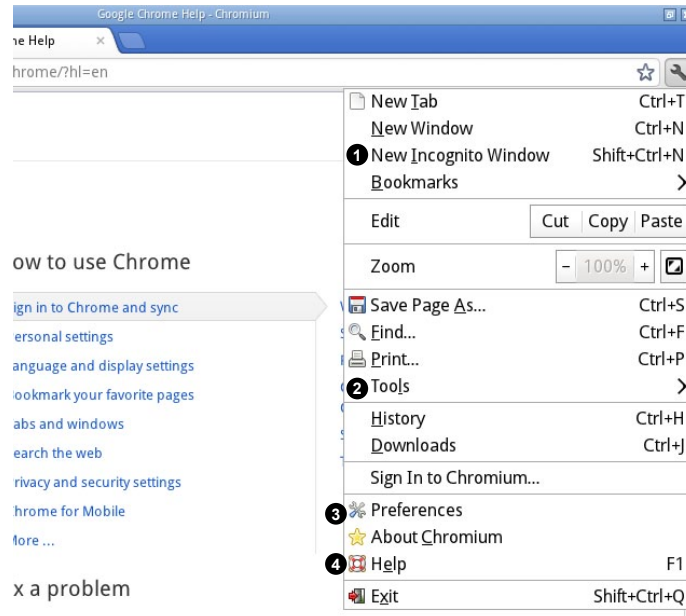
Google Chrome Help - Chromium

ne Help ×

hrome/?hl=en

ow to use Chrome

ign in to Chrome and sync
ersonal settings
anguage and display settings
ookmark your favorite pages
abs and windows
earch the web
rivacy and security settings
hrome for Mobile
ore ...

x a problem

New Tab Ctrl+T
New Window Ctrl+N
1 New Incognito Window Shift+Ctrl+N
Bookmarks >
Edit Cut Copy Paste
Zoom - 100% +
Save Page As... Ctrl+S
Find... Ctrl+F
Print... Ctrl+P
2 Tools >
History Ctrl+H
Downloads Ctrl+J
Sign In to Chromium...
3 Preferences
About Chromium
4 Help F1
Exit Shift+Ctrl+Q